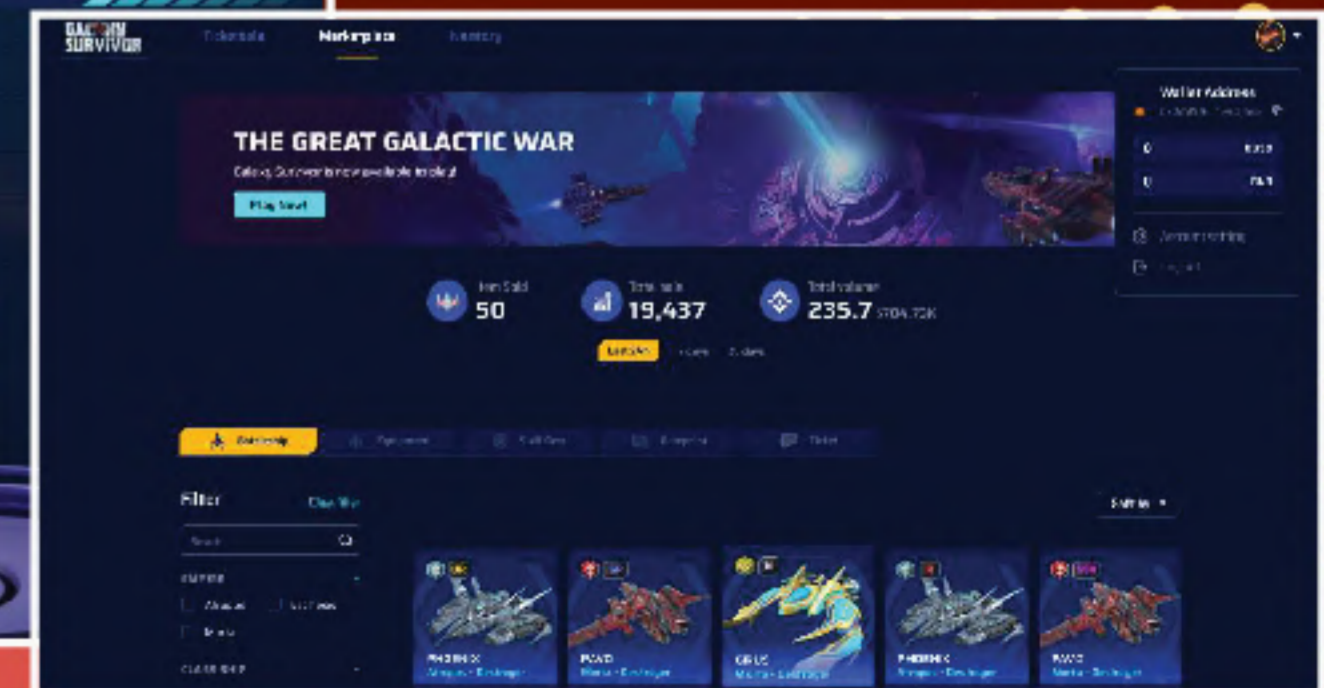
GALAXY SURVIVOR

Ticketsale Marketplace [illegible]

THE GREAT GALACTIC WAR

Galaxy Survivor is now available to play!

Play Now!

Item Sold 50

Total sale 19,437

Total volume 235.7 $704.73K

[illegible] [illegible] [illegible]

Spaceship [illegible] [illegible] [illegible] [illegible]

Filter Clear filter

Search

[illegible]

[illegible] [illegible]

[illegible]

CLASS SHIP

Wallet Address

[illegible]

0 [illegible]

0 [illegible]

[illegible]

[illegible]

Sort by

PHOENIX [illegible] - Destroyer

PLAID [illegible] - Destroyer

GB UC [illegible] - Destroyer

PHOENIX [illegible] - Destroyer

PLAID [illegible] - Destroyer